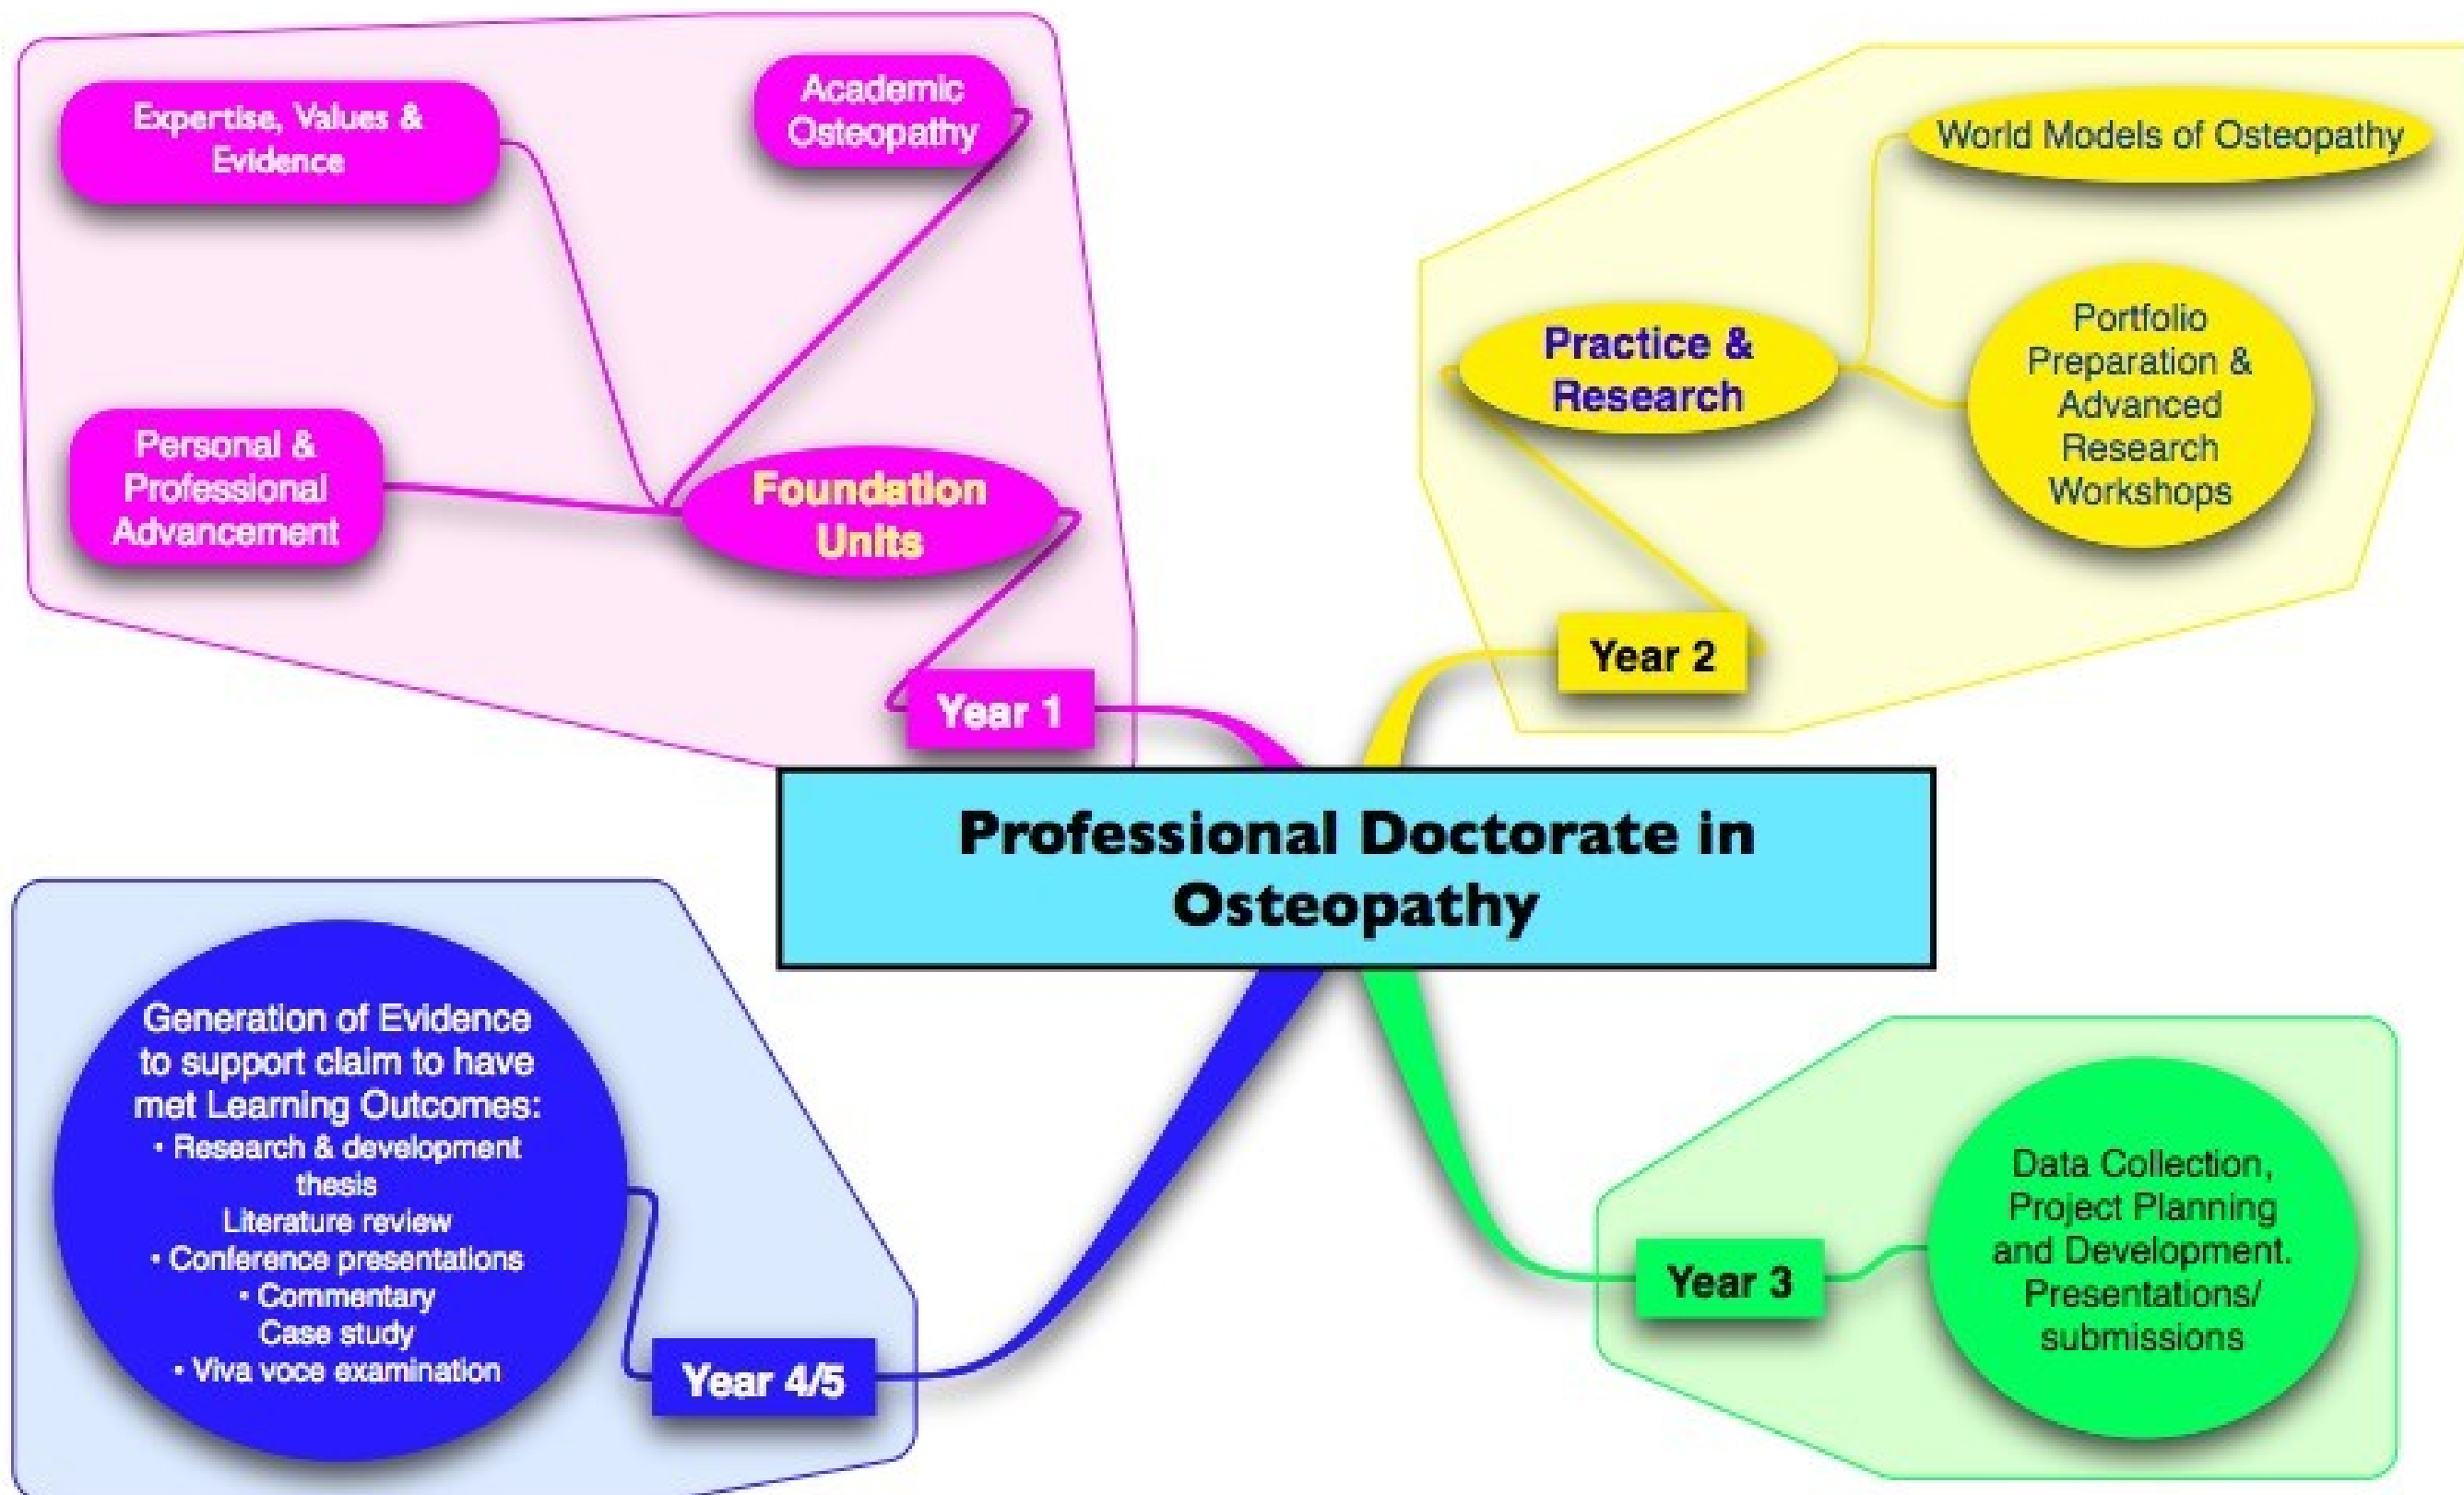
Professional Doctorate in Osteopathy

Year 1

Foundation Units

Expertise, Values & Evidence

Academic Osteopathy

Personal & Professional Advancement

Year 2

Practice & Research

World Models of Osteopathy

Portfolio Preparation & Advanced Research Workshops

Year 3

Data Collection, Project Planning and Development. Presentations/ submissions

Year 4/5

Generation of Evidence to support claim to have met Learning Outcomes:
• Research & development thesis
Literature review
• Conference presentations
• Commentary
Case study
• Viva voce examination